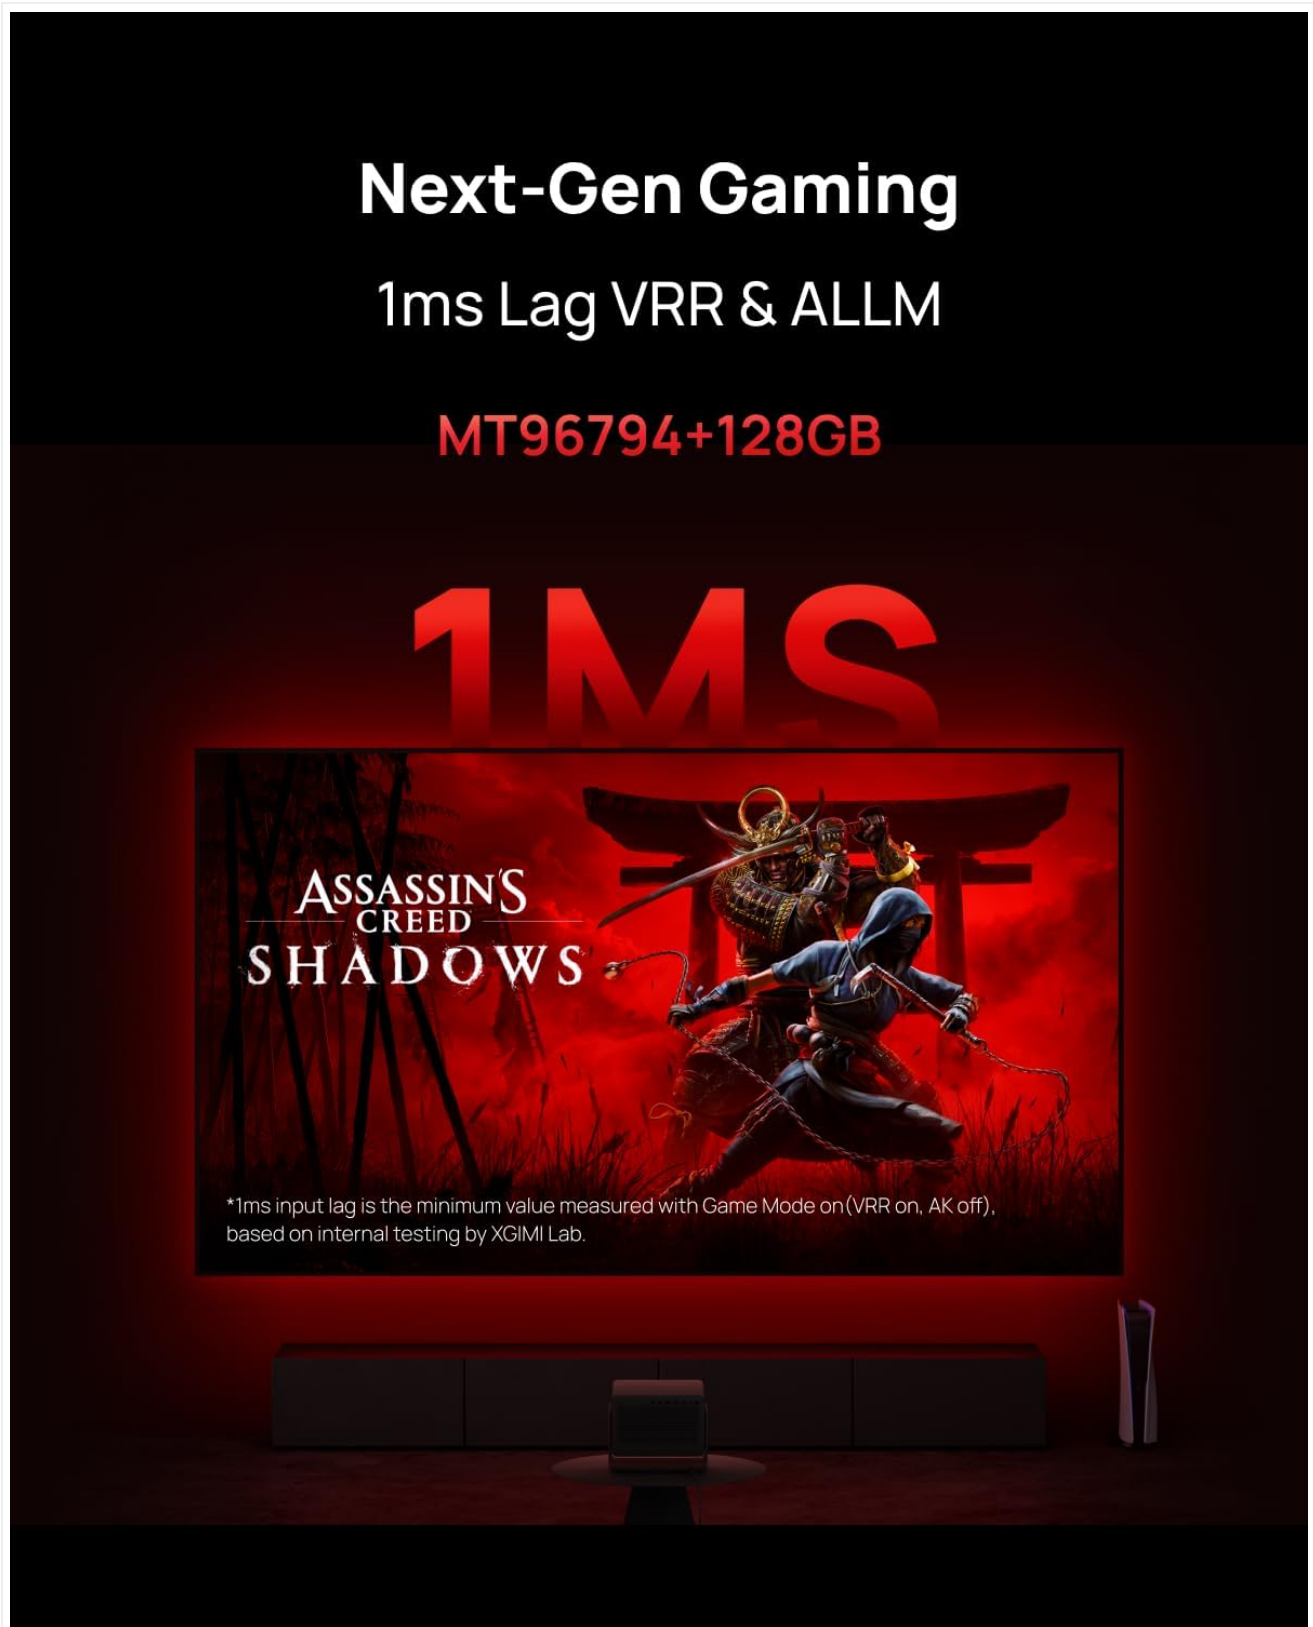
Next-Gen Gaming

1ms Lag VRR & ALLM

MT96794+128GB

1MS

ASSASSIN'S CREED SHADOWS

*1ms input lag is the minimum value measured with Game Mode on(VRR on, AK off), based on internal testing by XGIMI Lab.